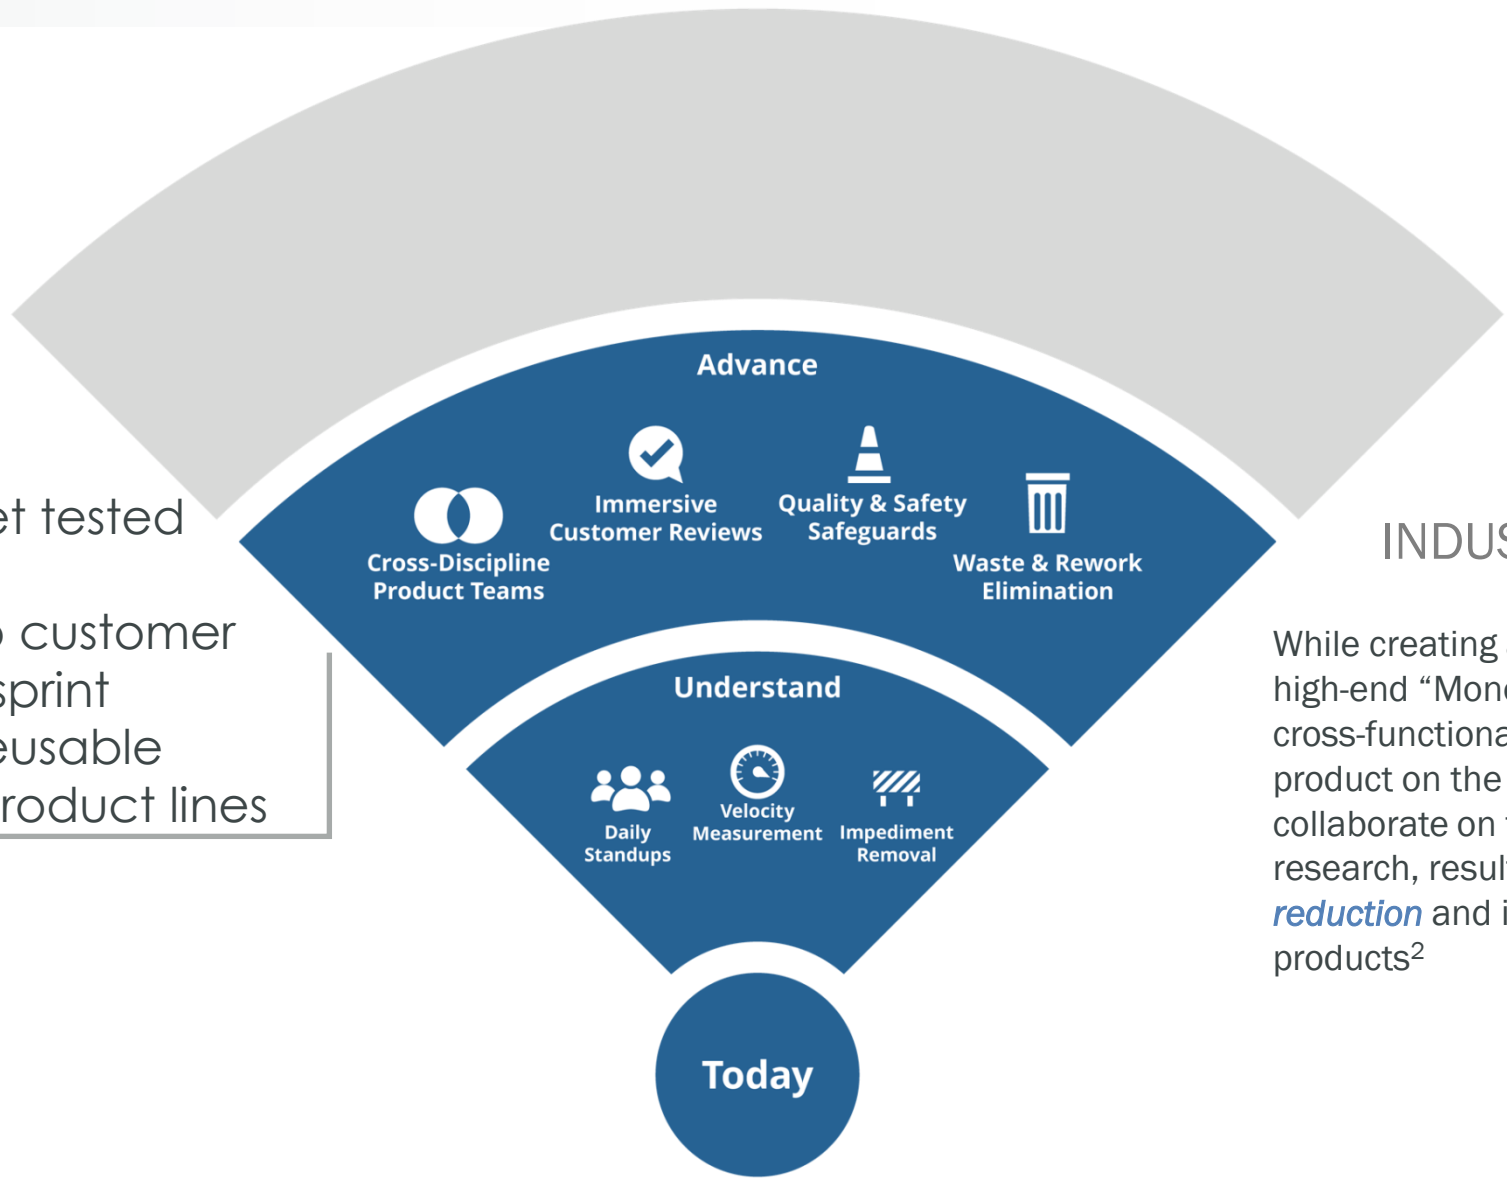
et tested

customer
sprint
eusable
roduct lines

Advance

Cross-Discipline Product Teams

Immersive Customer Reviews

Quality & Safety Safeguards

Waste & Rework Elimination

Understand

Daily Standups

Velocity Measurement

Impediment Removal

Today

INDUS

While creating
high-end "Mon
cross-functiona
product on the
collaborate on
research, resul
reduction and i
products$^2$